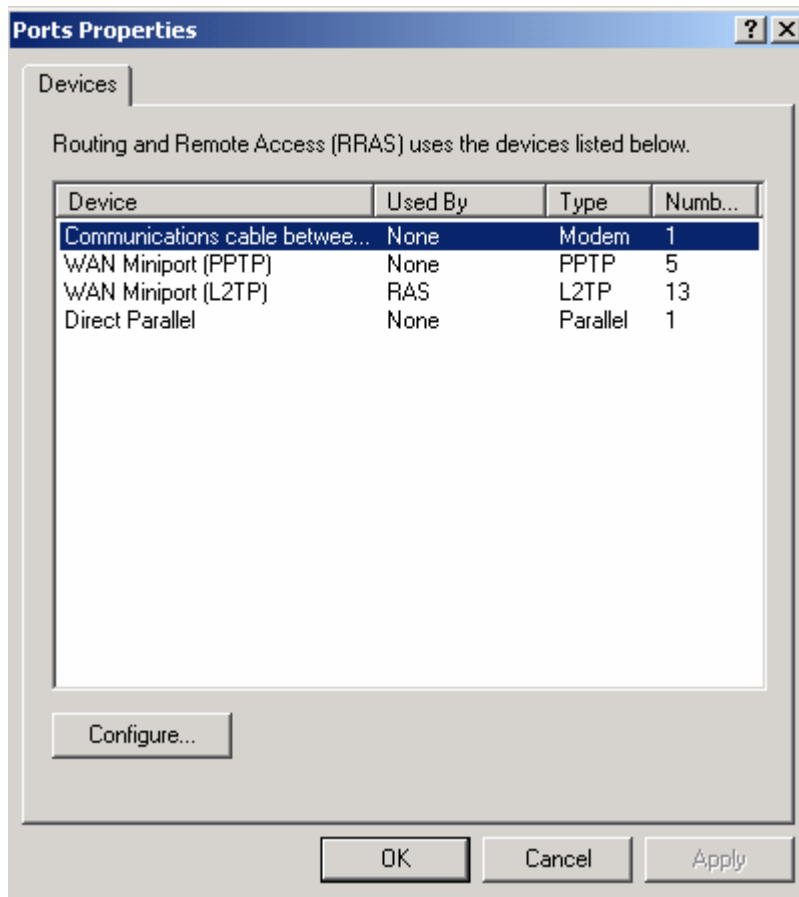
Ports Properties

?

X

Devices

Routing and Remote Access (RRAS) uses the devices listed below.

| Device | Used By | Type | Numb... |
|---|---|---|---|
| Communications cable betwee... | None | Modem | 1 |
| WAN Miniport (PPTP) | None | PPTP | 5 |
| WAN Miniport (L2TP) | RAS | L2TP | 13 |
| Direct Parallel | None | Parallel | 1 |

Configure...

OK

Cancel

Apply